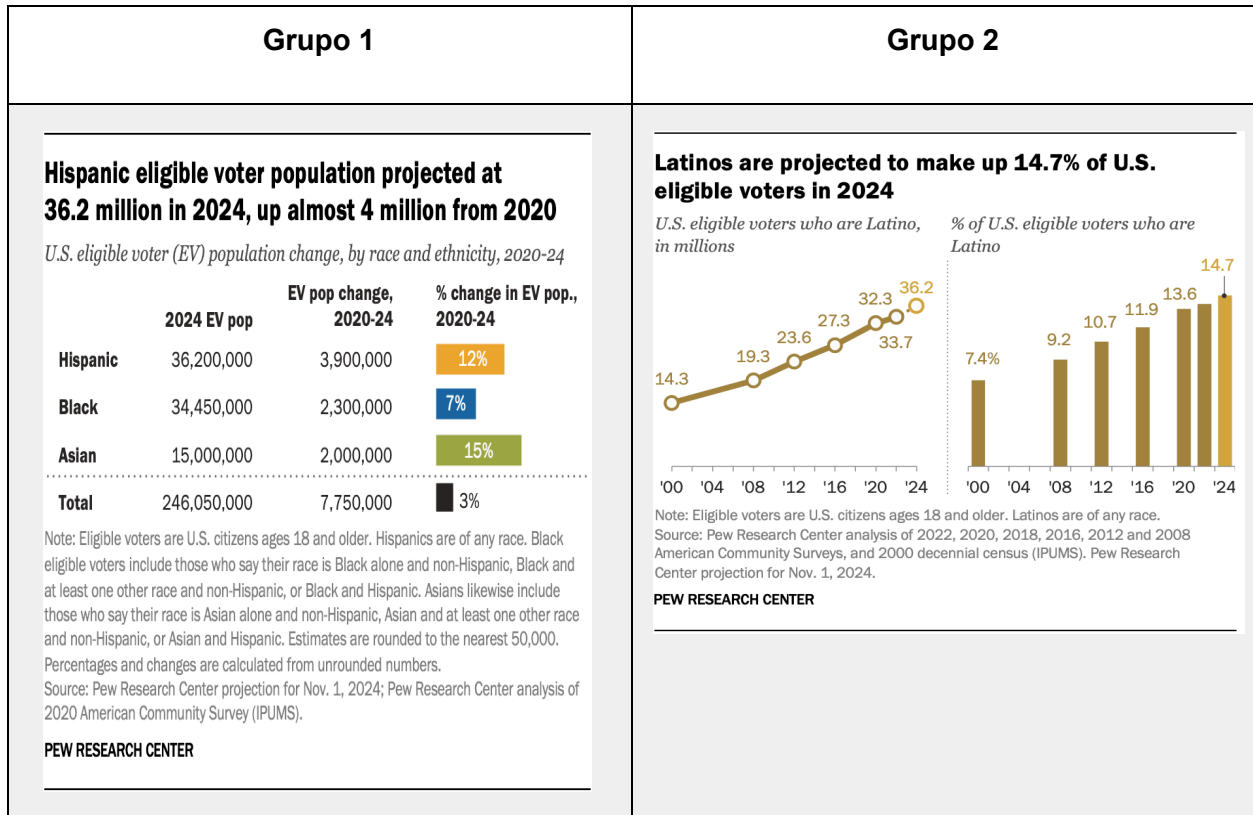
| Grupo 1 | Grupo 2 |
|---|---|

**Grupo 1**

Hispanic eligible voter population projected at 36.2 million in 2024, up almost 4 million from 2020

U.S. eligible voter (EV) population change, by race and ethnicity, 2020-24

| | 2024 EV pop | EV pop change, 2020-24 | % change in EV pop., 2020-24 |
|---|---|---|---|
| Hispanic | 36,200,000 | 3,900,000 | 12% |
| Black | 34,450,000 | 2,300,000 | 7% |
| Asian | 15,000,000 | 2,000,000 | 15% |
| Total | 246,050,000 | 7,750,000 | 3% |

Note: Eligible voters are U.S. citizens ages 18 and older. Hispanics are of any race. Black eligible voters include those who say their race is Black alone and non-Hispanic, Black and at least one other race and non-Hispanic, or Black and Hispanic. Asians likewise include those who say their race is Asian alone and non-Hispanic, Asian and at least one other race and non-Hispanic, or Asian and Hispanic. Estimates are rounded to the nearest 50,000. Percentages and changes are calculated from unrounded numbers.
Source: Pew Research Center projection for Nov. 1, 2024; Pew Research Center analysis of 2020 American Community Survey (IPUMS).

PEW RESEARCH CENTER

**Grupo 2**

Latinos are projected to make up 14.7% of U.S. eligible voters in 2024

U.S. eligible voters who are Latino, in millions

14.3 19.3 23.6 27.3 32.3 33.7 36.2

'00 '04 '08 '12 '16 '20 '24

% of U.S. eligible voters who are Latino

7.4% 9.2 10.7 11.9 13.6 14.7

'00 '04 '08 '12 '16 '20 '24

Note: Eligible voters are U.S. citizens ages 18 and older. Latinos are of any race.
Source: Pew Research Center analysis of 2022, 2020, 2018, 2016, 2012 and 2008 American Community Surveys, and 2000 decennial census (IPUMS). Pew Research Center projection for Nov. 1, 2024.

PEW RESEARCH CENTER